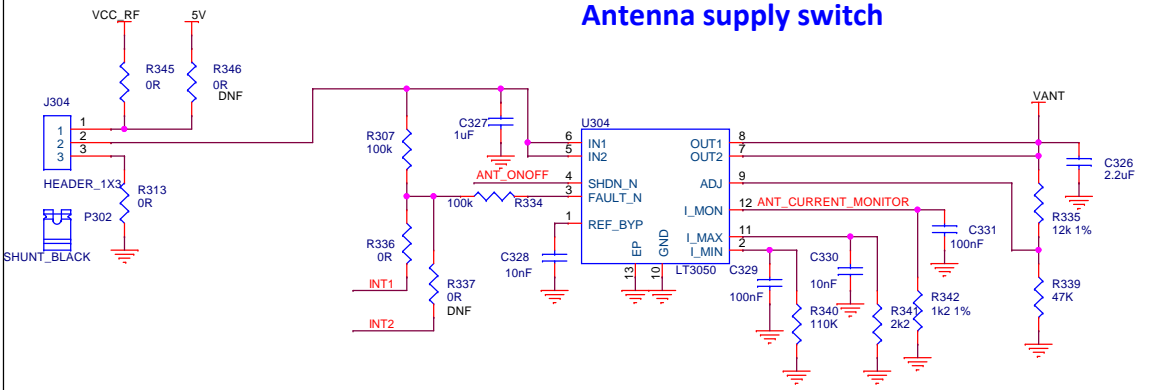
Antenna supply switch

VCC_RF
5V
R345
0R
R346
0R
DNF
J304
1
2
3
1
2
3
HEADER_1X3
R313
0R
P302
SHUNT_BLACK
R307
100k
C327
1uF
R336
0R
INT1
R337
0R
DNF
INT2
ANT_ONOFF
100k
R334
C328
10nF
U304
6 IN1
5 IN2
4 SHDN_N
3 FAULT_N
1 REF_BYP
13
EP
10
GND
LT3050
OUT1 8
OUT2 7
ADJ 9
I_MON 12
I_MAX 11
I_MIN 2
ANT_CURRENT_MONITOR
C329
100nF
C330
10nF
R340
110K
R341
2k2
R342
1k2 1%
C331
100nF
VANT
C326
2.2uF
R335
12k 1%
R339
47K